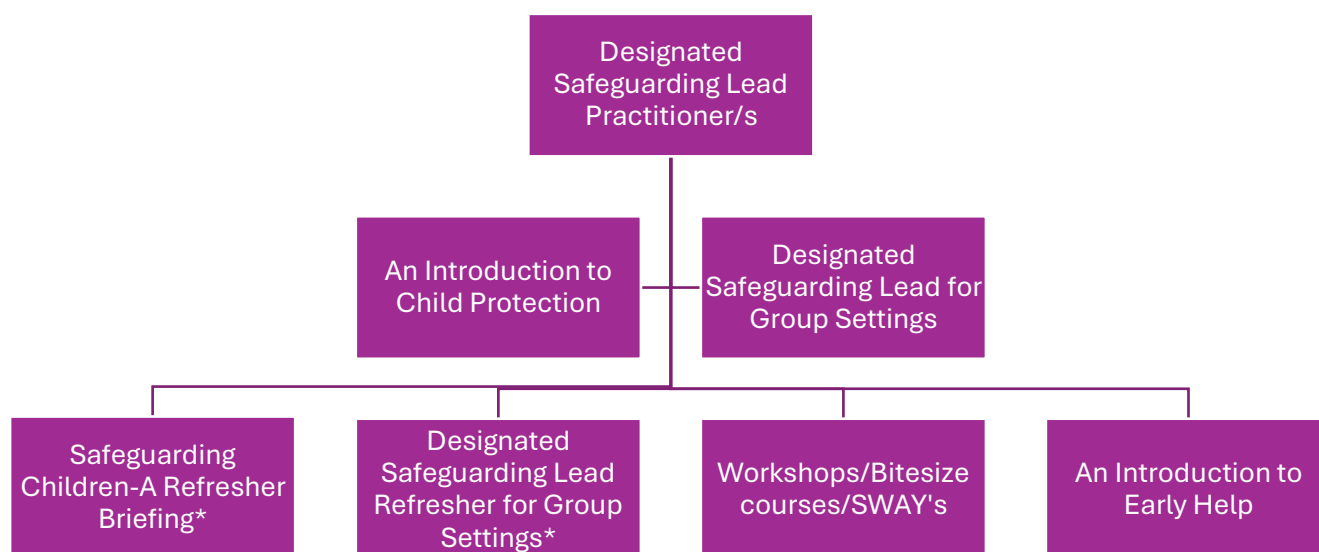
Designated Safeguarding Lead Practitioner/s

An Introduction to Child Protection

Designated Safeguarding Lead for Group Settings

Safeguarding Children-A Refresher Briefing*

Designated Safeguarding Lead Refresher for Group Settings*

Workshops/Bitesize courses/SWAY's

An Introduction to Early Help